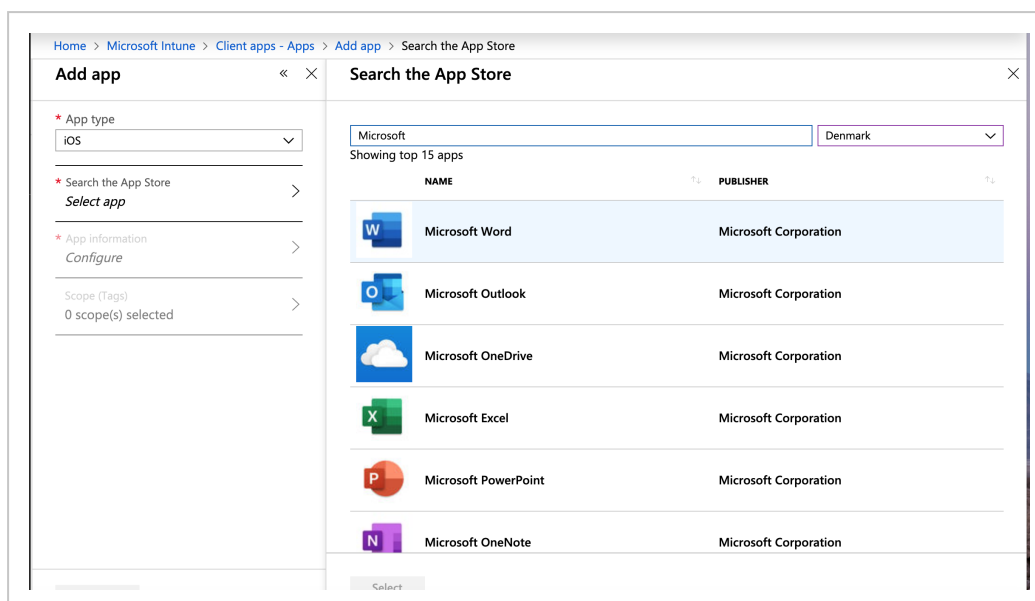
Home > Microsoft Intune > Client apps - Apps > Add app > Search the App Store

Add app

* App type
iOS

* Search the App Store
Select app

* App information
Configure

Scope (Tags)
0 scope(s) selected

Search the App Store

Microsoft
Denmark
Showing top 15 apps

| NAME | PUBLISHER |
|---|---|
| Microsoft Word | Microsoft Corporation |
| Microsoft Outlook | Microsoft Corporation |
| Microsoft OneDrive | Microsoft Corporation |
| Microsoft Excel | Microsoft Corporation |
| Microsoft PowerPoint | Microsoft Corporation |
| Microsoft OneNote | Microsoft Corporation |

Select